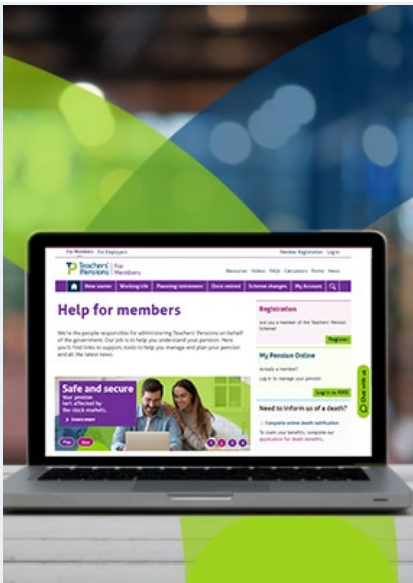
For Members For Employers

Member Registration Log in

Teachers' Pensions | For Members

Resources Videos FAQs Calculators Forms News

New starter Working life Planning retirement Once retired Scheme changes My Account

Help for members

We're the people responsible for administering Teachers' Pensions on behalf of the government. Our job is to help you understand your pension. Here you'll find links to support, tools to help you manage and plan your pension and all the latest news.

Safe and secure

Your pension isn't affected by the stock markets.

Learn more

Registration

Are you a member of the Teachers' Pension Scheme?

Register

My Pension Online

Already a member?

Log in to manage your pension

Log in to MPO

Need to inform us of a death?

Complete online death notification

To claim your benefits, complete our application for death benefits.

Chat with us